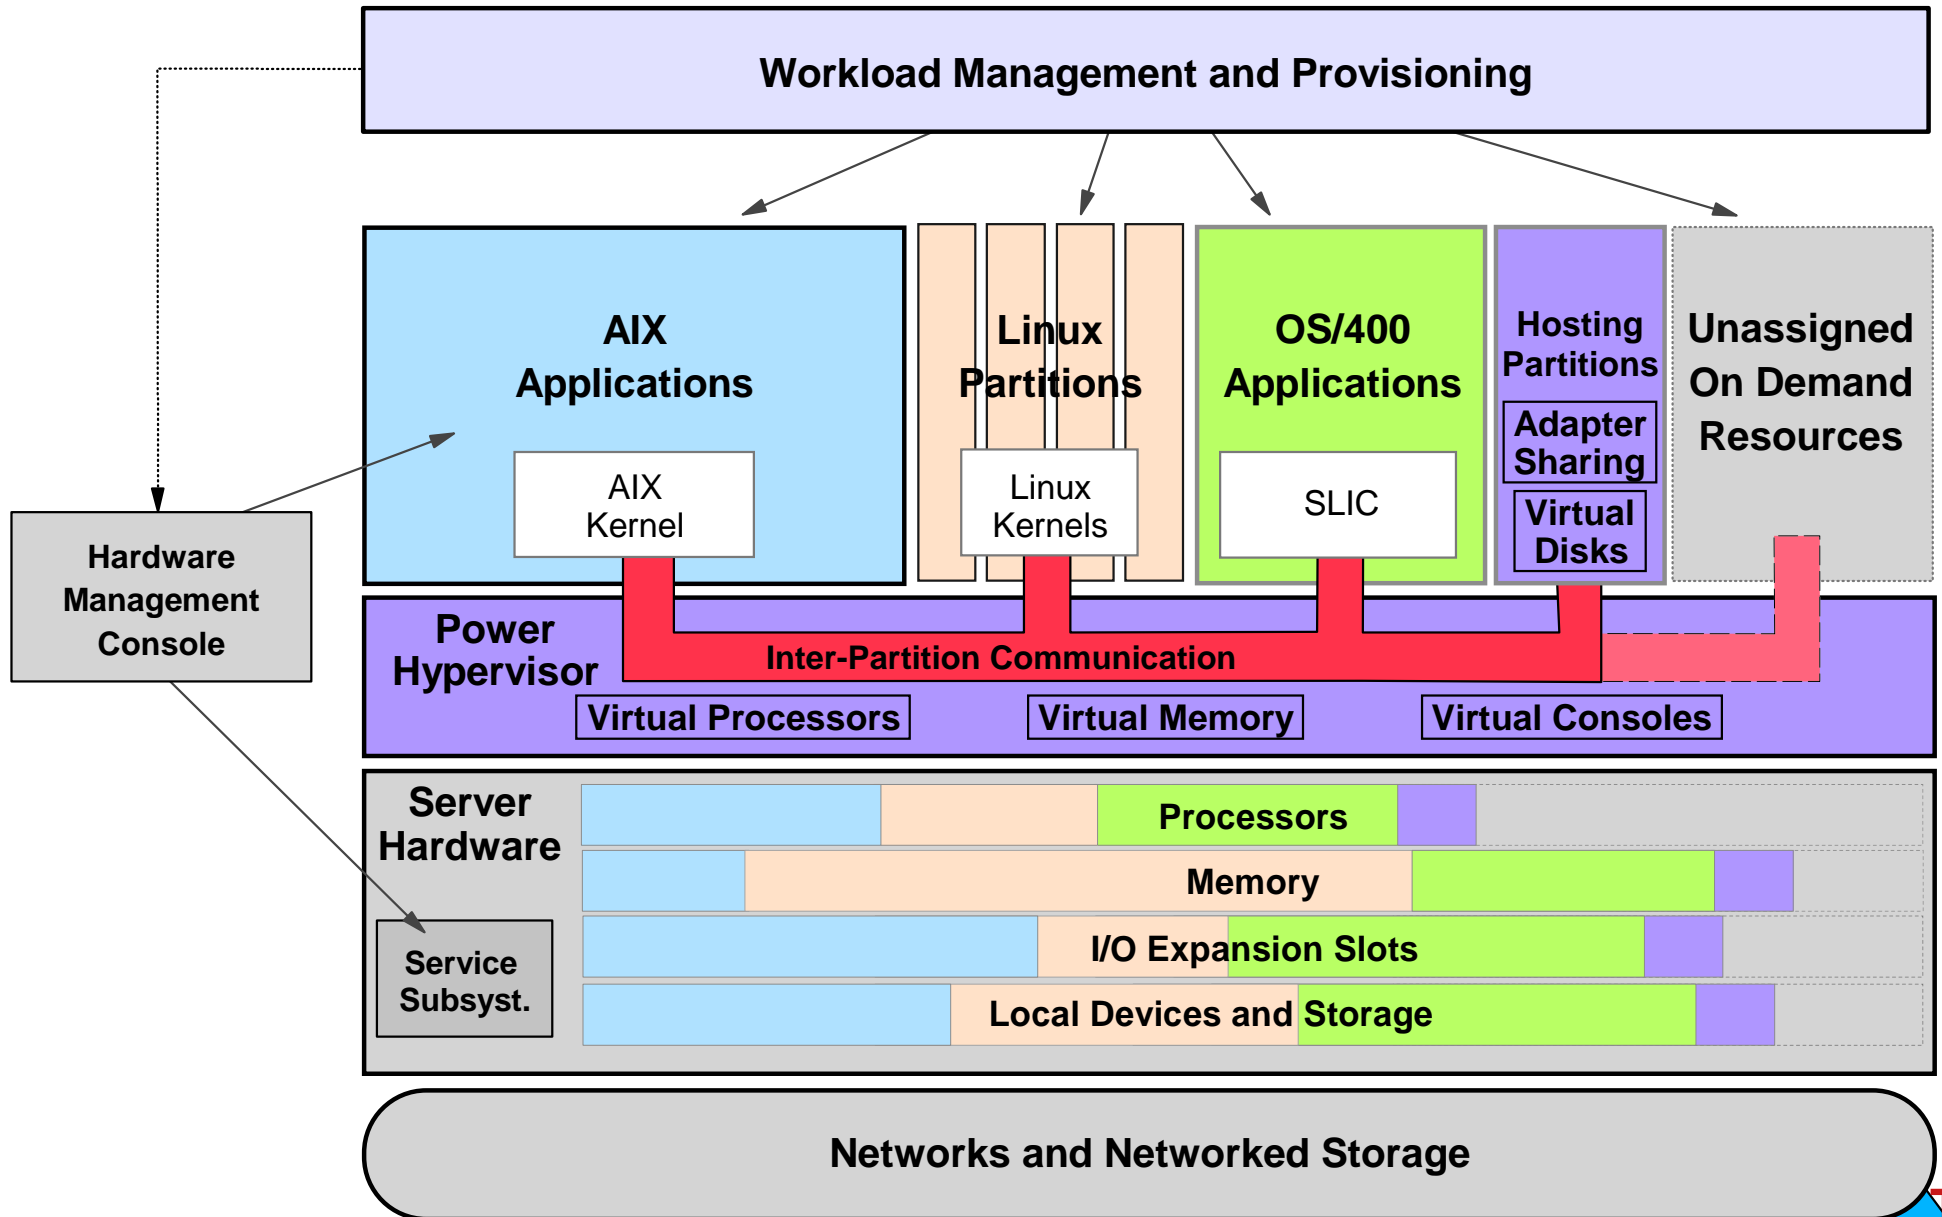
Workload Management and Provisioning

Hardware Management Console

AIX Applications

AIX Kernel

Linux Partitions

Linux Kernels

OS/400 Applications

SLIC

Hosting Partitions

Adapter Sharing

Virtual Disks

Unassigned On Demand Resources

Power Hypervisor

Inter-Partition Communication

Virtual Processors

Virtual Memory

Virtual Consoles

Server Hardware

Processors

Memory

I/O Expansion Slots

Local Devices and Storage

Service Subsyst.

Networks and Networked Storage